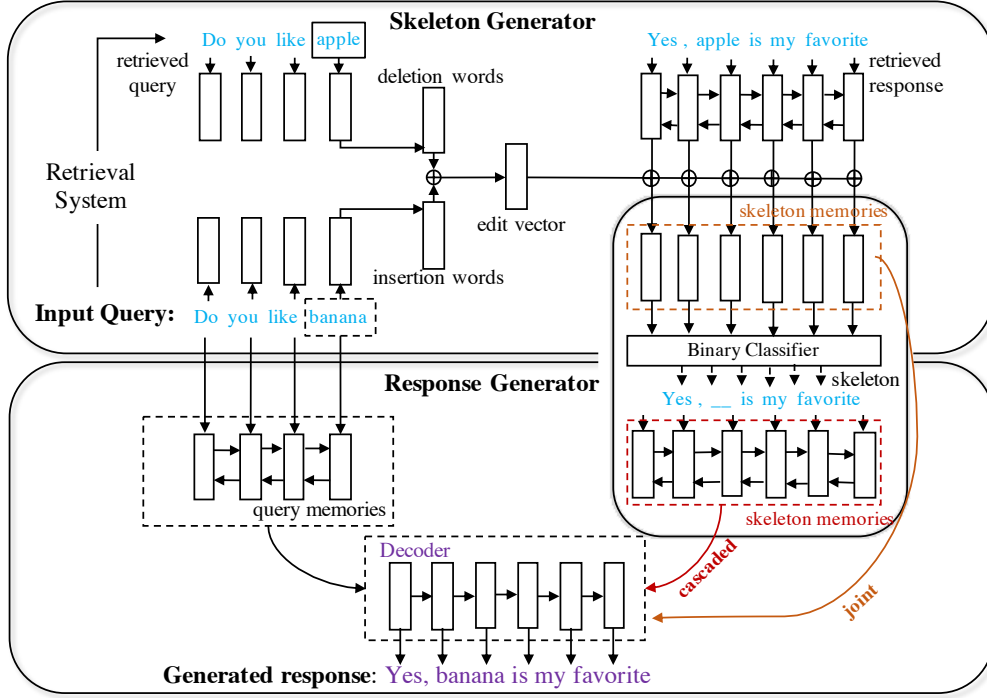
Skeleton Generator

Do you like apple

retrieved query

deletion words

Yes , apple is my favorite

retrieved response

Retrieval System

edit vector

skeleton memories

insertion words

Input Query: Do you like banana

Binary Classifier

Response Generator

skeleton

Yes , __ is my favorite

query memories

skeleton memories

Decoder

cascaded

joint

Generated response: Yes, banana is my favorite